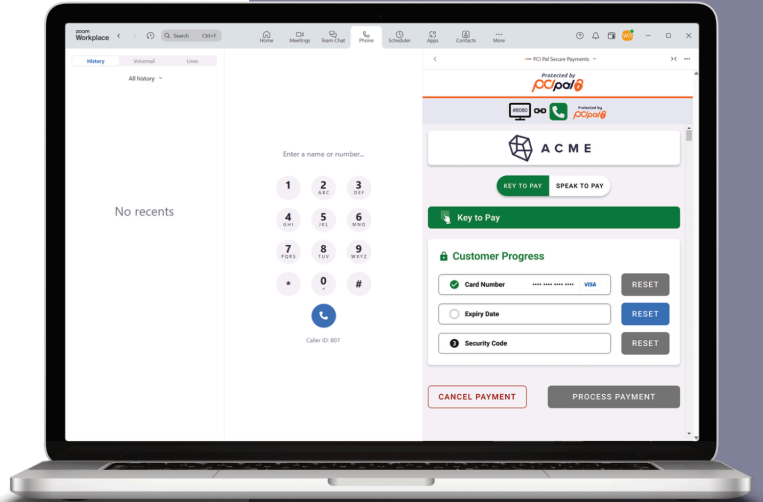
zoom Workplace

Search Ctrl+F

Home Meetings Team Chat Phone Scheduler Apps Contacts More

History Voicemail Lines

All history

No recents

Enter a name or number...

1
2 ABC
3 DEF
4 GHI
5 JKL
6 MNO
7 PQRS
8 TUV
9 WXYZ
*
0 +
#

Caller ID: 807

PCI Pal Secure Payments

Protected by pcipal

VIDEO

Protected by pcipal

ACME

KEY TO PAY SPEAK TO PAY

Key to Pay

Customer Progress

Card Number •••• •••• •••• •••• VISA RESET

Expiry Date RESET

3 Security Code RESET

CANCEL PAYMENT PROCESS PAYMENT